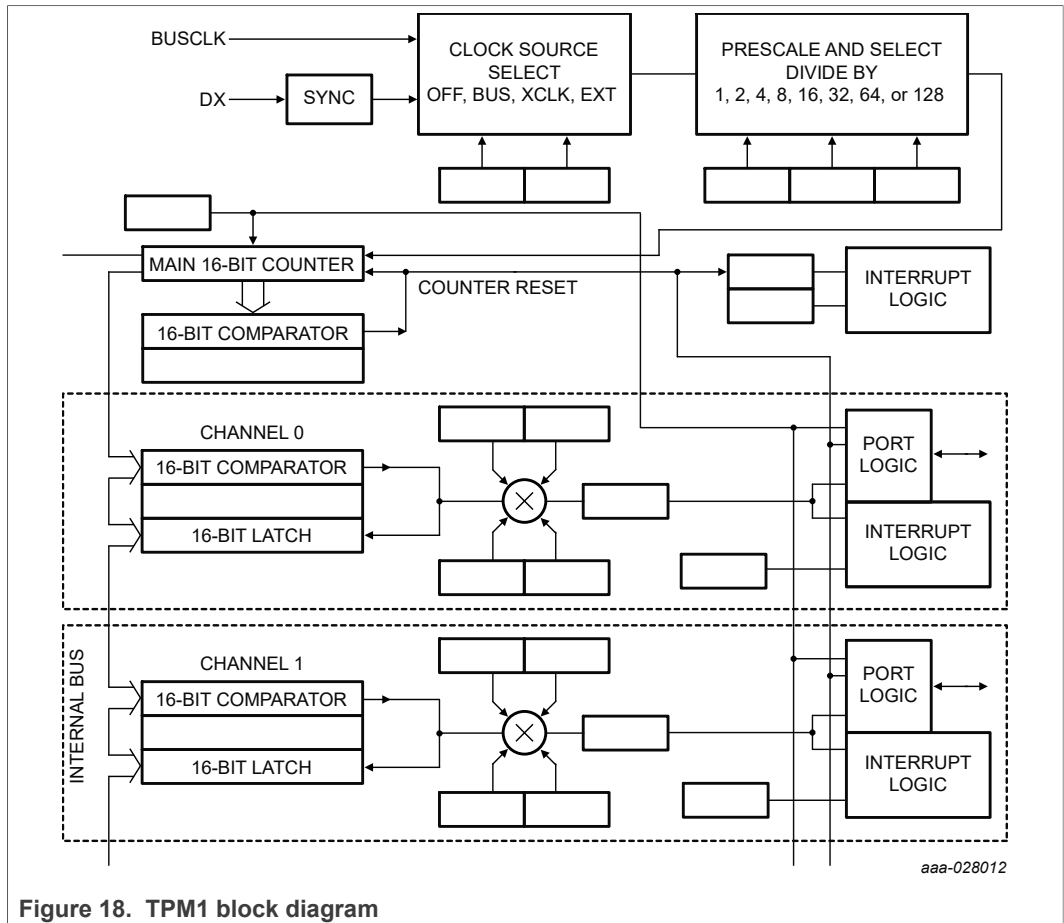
BUSCLK

DX

SYNC

CLOCK SOURCE SELECT OFF, BUS, XCLK, EXT

PRESCALE AND SELECT DIVIDE BY 1, 2, 4, 8, 16, 32, 64, or 128

MAIN 16-BIT COUNTER

COUNTER RESET

INTERRUPT LOGIC

16-BIT COMPARATOR

CHANNEL 0

16-BIT COMPARATOR

16-BIT LATCH

PORT LOGIC

INTERRUPT LOGIC

INTERNAL BUS

CHANNEL 1

16-BIT COMPARATOR

16-BIT LATCH

PORT LOGIC

INTERRUPT LOGIC

aaa-028012

Figure 18. TPM1 block diagram